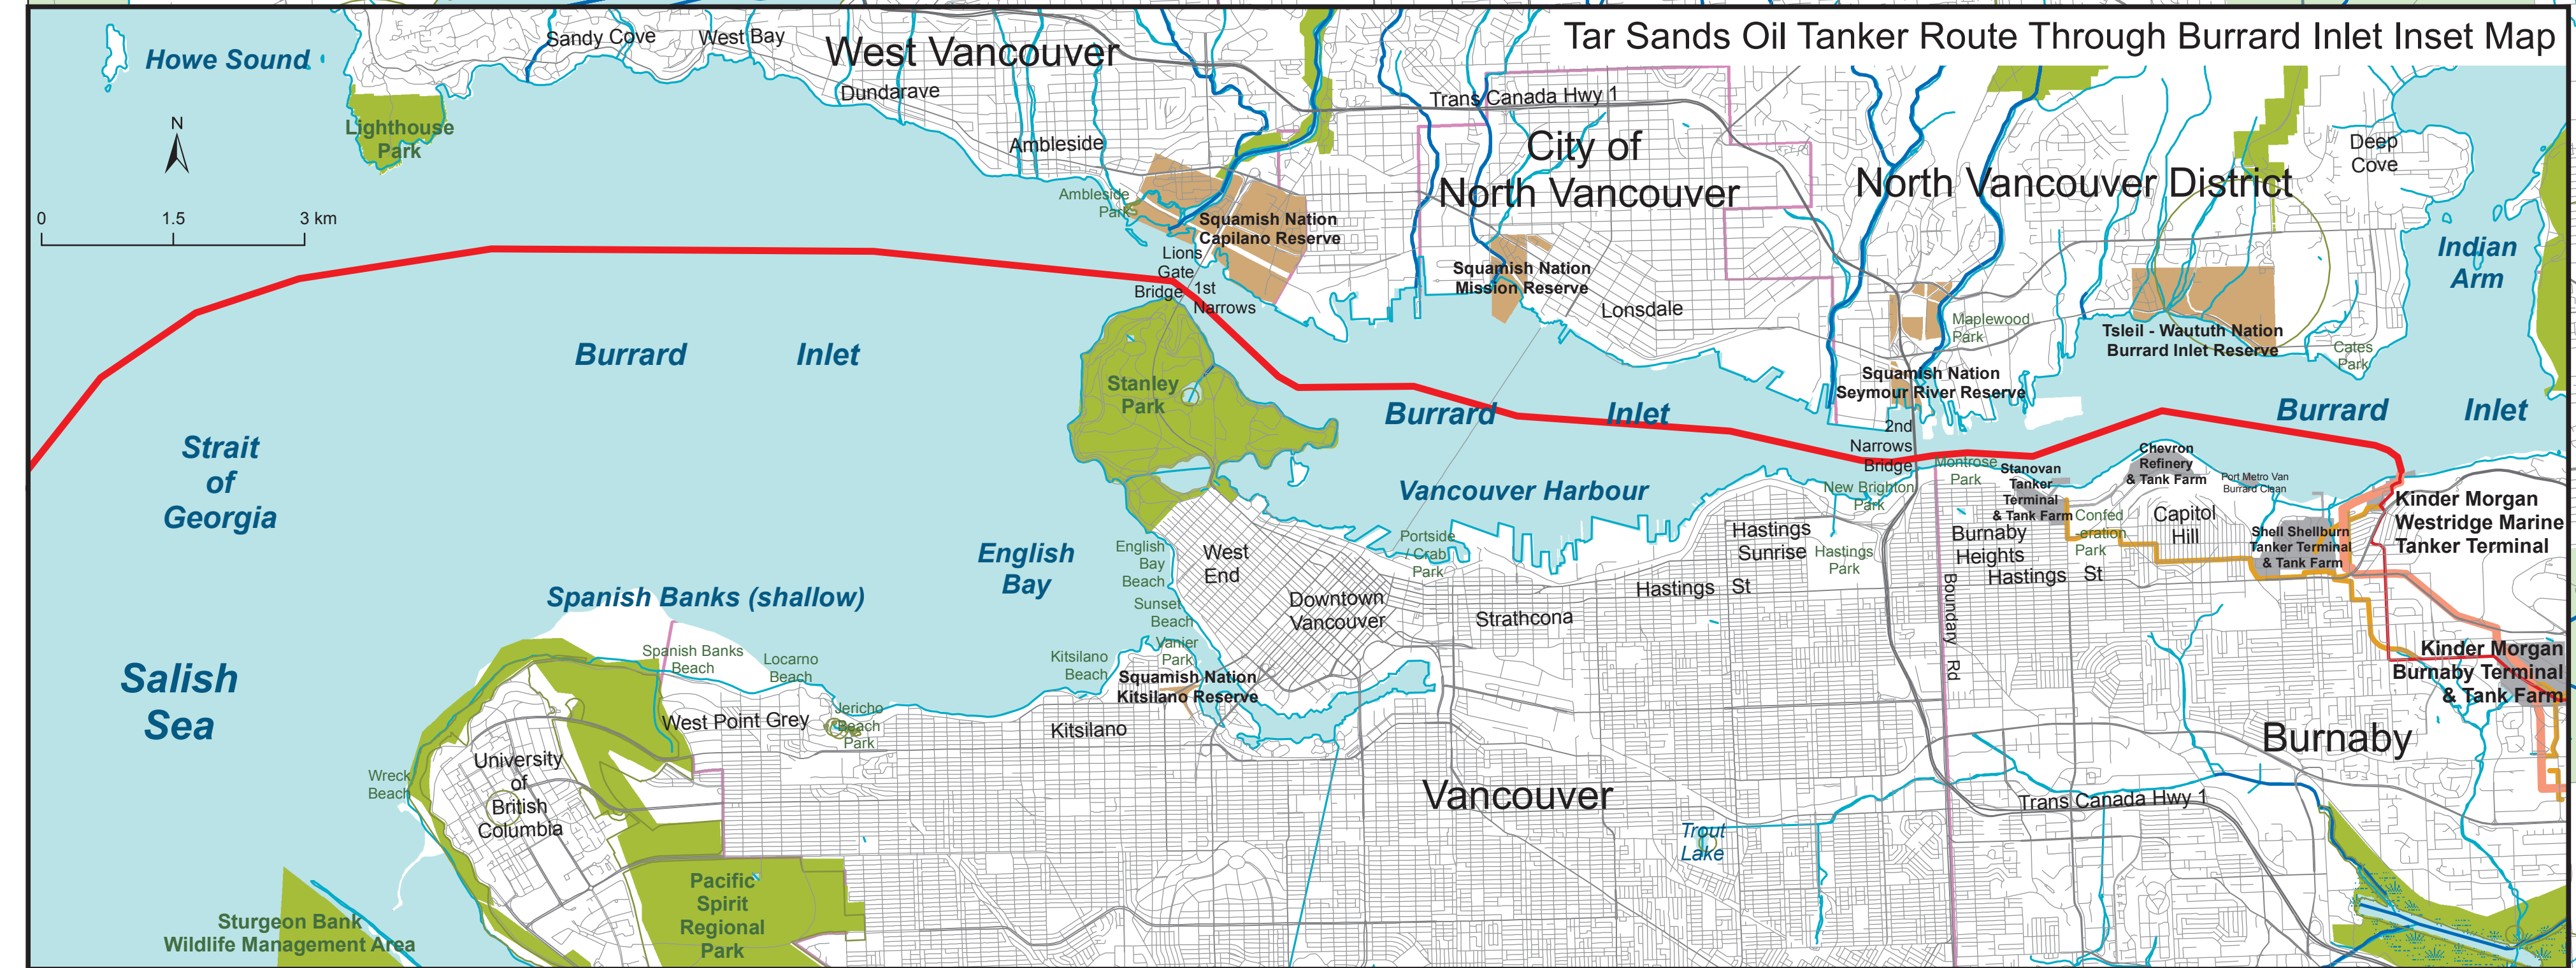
Tar Sands Oil Tanker Route Through Burrard Inlet Inset Map

Howe Sound
Sandy Cove
West Bay
West Vancouver
Dundarave
Ambleside
Lighthouse Park
N
0 1.5 3 km
Ambleside Park
Squamish Nation Capilano Reserve
Lions Gate Bridge
1st Narrows
Trans Canada Hwy 1
City of North Vancouver
North Vancouver District
Deep Cove
Indian Arm
Squamish Nation Mission Reserve
Lonsdale
Maplewood Park
Tsleil - Waututh Nation Burrard Inlet Reserve
Cates Park
Squamish Nation Seymour River Reserve
Burrard Inlet
Stanley Park
Burrard Inlet
Burrard Inlet
2nd Narrows Bridge
Strait of Georgia
Vancouver Harbour
Montrose Park
Stanovan Tanker Terminal & Tank Farm
Chevron Refinery & Tank Farm
Port Metro Van Burrard Clean
Kinder Morgan Westridge Marine Tanker Terminal
New Brighton Park
Confederation Park
Capitol Hill
Shell Shellburn Tanker Terminal & Tank Farm
English Bay
English Bay Beach
West End
Portside / Crab Park
Hastings Sunrise
Hastings Park
Burnaby Heights
Hastings St
Hastings St
Boundary Rd
Spanish Banks (shallow)
Sunset Beach
Downtown Vancouver
Strathcona
Vanier Park
Kinder Morgan Burnaby Terminal & Tank Farm
Salish Sea
Spanish Banks Beach
Locarno Beach
Kitsilano Beach
Squamish Nation Kitsilano Reserve
West Point Grey
Jericho Beach Park
Kitsilano
Burnaby
Wreck Beach
University of British Columbia
Vancouver
Trans Canada Hwy 1
Trout Lake
Pacific Spirit Regional Park
Sturgeon Bank Wildlife Management Area